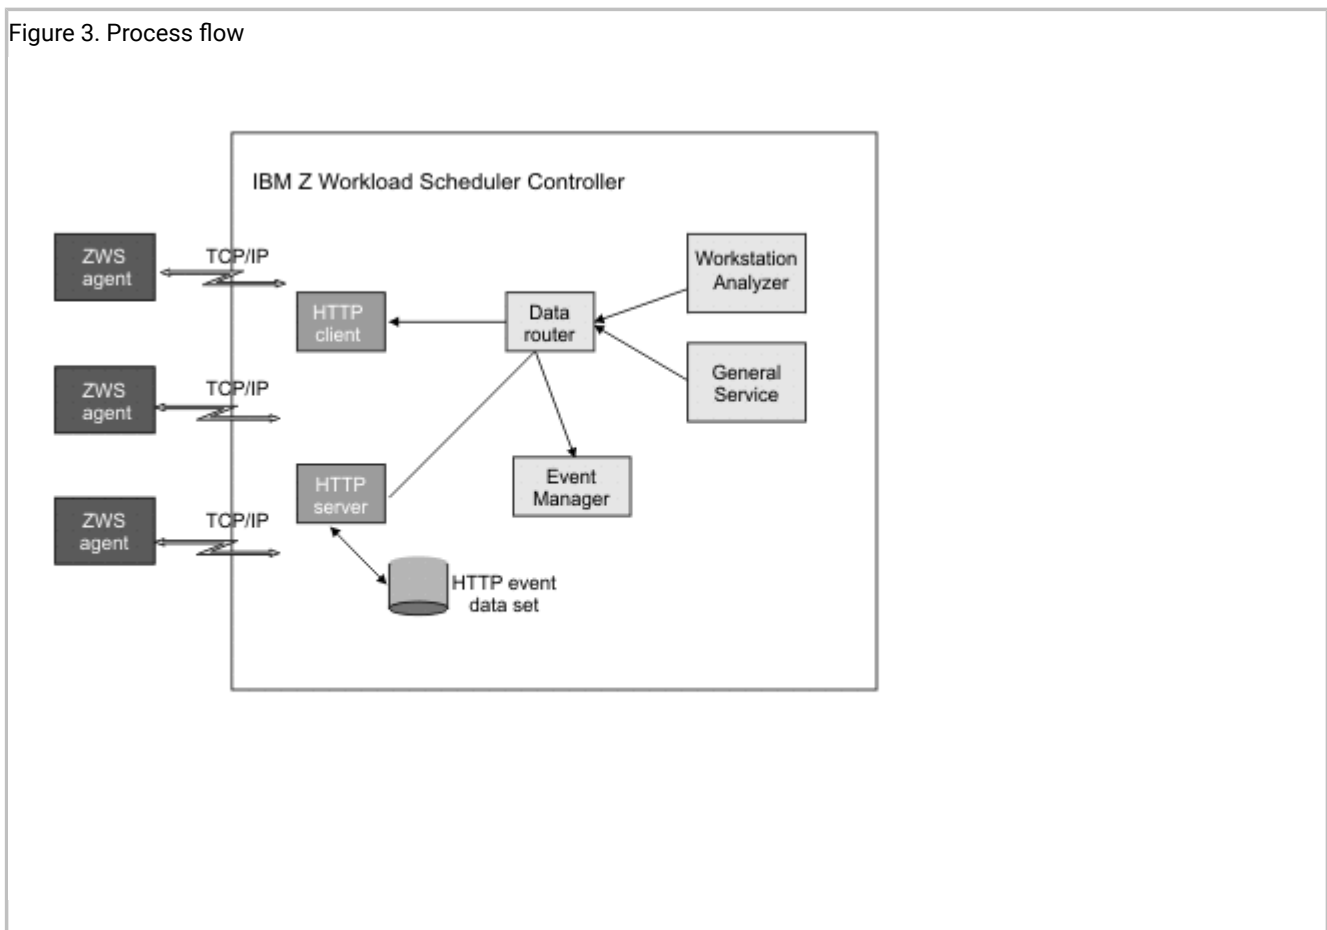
Figure 3. Process flow

IBM Z Workload Scheduler Controller

ZWS agent

TCP/IP

ZWS agent

TCP/IP

ZWS agent

TCP/IP

HTTP client

Data router

Workstation Analyzer

General Service

HTTP server

Event Manager

HTTP event data set